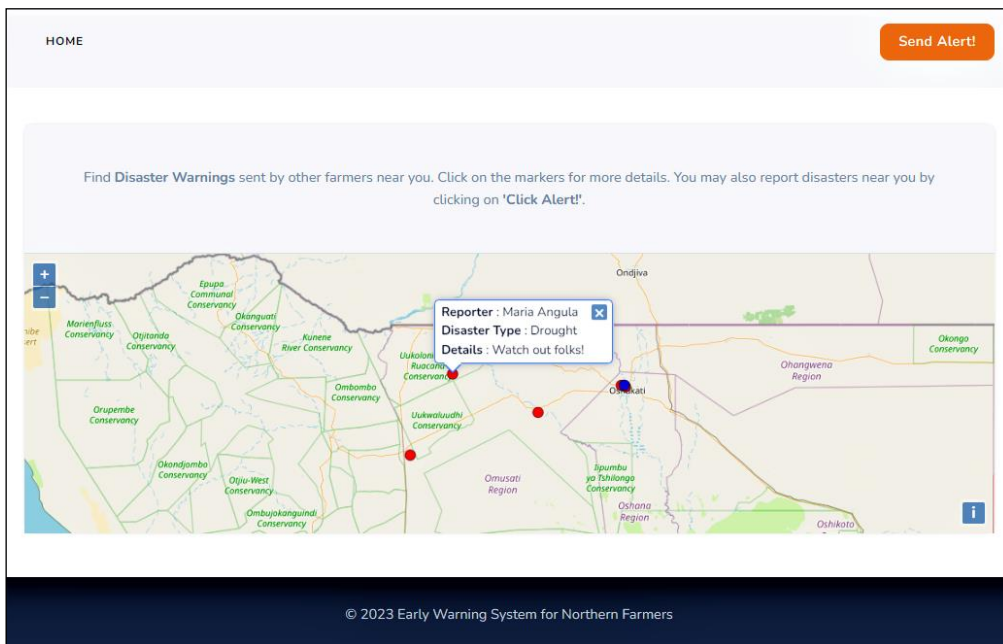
HOME

Send Alert!

Find **Disaster Warnings** sent by other farmers near you. Click on the markers for more details. You may also report disasters near you by clicking on **'Click Alert!'**.

+
−

Ondjiva

Epupa Communal Conservancy

Okanguati Conservancy

Marienfluss Conservancy

Otjitanda Conservancy

Kunene River Conservancy

Uukolonkadhi Ruacana Conservancy

Reporter : Maria Angula
Disaster Type : Drought
Details : Watch out folks!

Okongo Conservancy

Ohangwena Region

Ombombo Conservancy

Oshakati

Orupembe Conservancy

Uukwaluudhi Conservancy

Okondjombo Conservancy

Otjiu-West Conservancy

Omusati Region

Iipumbu ya Tshilongo Conservancy

Oshana Region

Ombujokanguindi Conservancy

Oshikoto

i

© 2023 Early Warning System for Northern Farmers